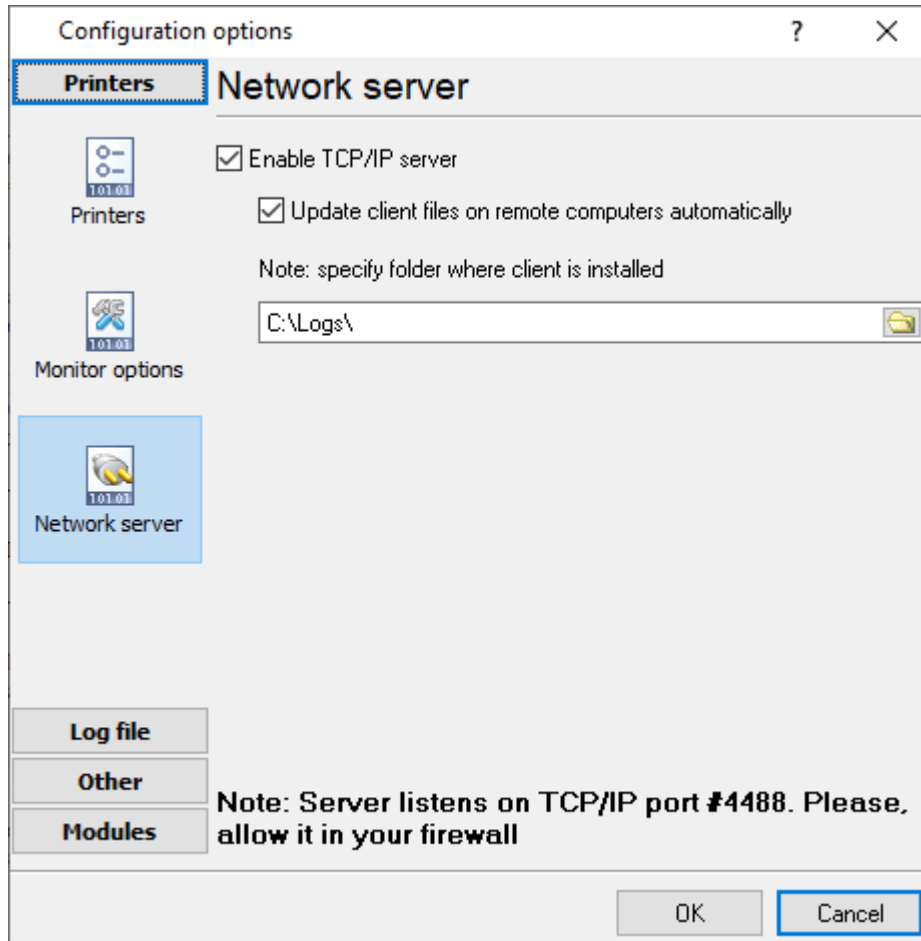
Configuration options

?

X

Printers

Network server

Enable TCP/IP server

Update client files on remote computers automatically

Note: specify folder where client is installed

C:\Logs\

Printers

Monitor options

Network server

Log file

Other

Modules

Note: Server listens on TCP/IP port #4488. Please, allow it in your firewall

OK

Cancel